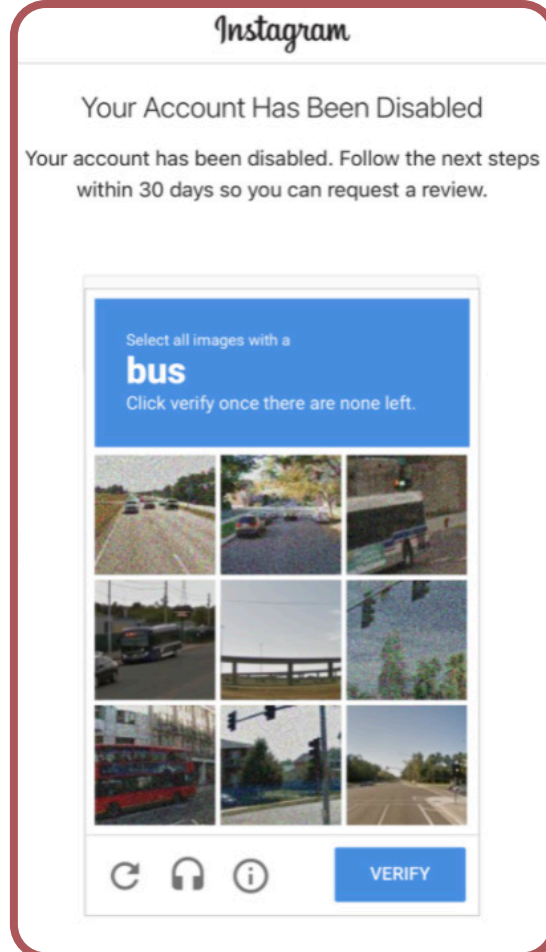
Instagram

Your Account Has Been Disabled

Your account has been disabled. Follow the next steps within 30 days so you can request a review.

Select all images with a
bus
Click verify once there are none left.

VERIFY